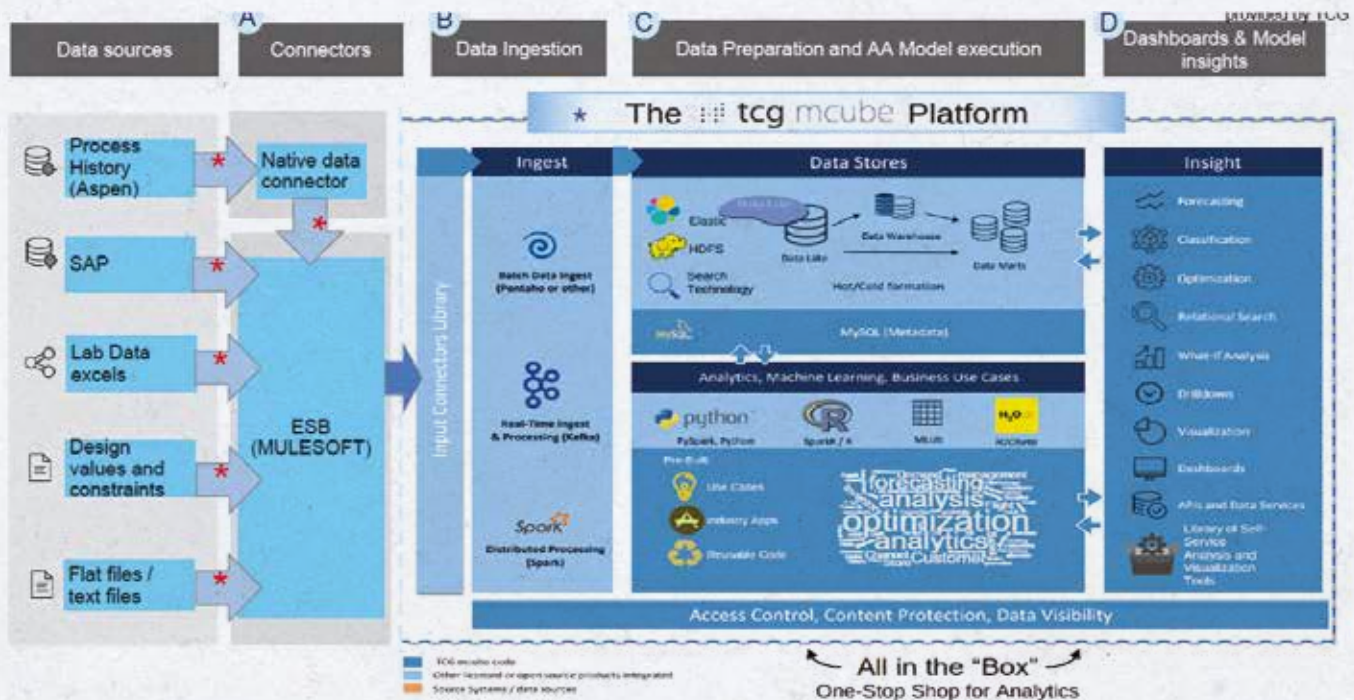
provided by TCG

Data sources

A Connectors

B Data Ingestion

C Data Preparation and AA Model execution

D Dashboards & Model insights

The tcg mcube Platform

Process History (Aspen)

SAP

Lab Data excels

Design values and constraints

Flat files / text files

Native data connector

ESB (MULESOFT)

Input Connectors Library

Ingest

Batch Data Ingest (Pentaho or other)

Real-Time Ingest & Processing (Kafka)

Spark

Distributed Processing (Spark)

Data Stores

Elastic

HDFS

Search Technology

Data Lake

Data Warehouse

Data Marts

Hot/Cold Formation

MySQL (Metadata)

Analytics, Machine Learning, Business Use Cases

python

PySpark, Python

SparkR / R

MLLib

H2O

Pre-Built

Use Cases

Industry Apps

Reusable Code

forecasting analysis optimization analytics customer

Insight

Forecasting

Classification

Optimization

Relational Search

What-If Analysis

Drilldown

Visualization

Dashboards

APIs and Data Services

Library of Self-Service Analysis and Visualization Tools

Access Control, Content Protection, Data Visibility

TCG mcube code

Other licensed or open source products integrated

Source Systems / data sources

All in the "Box"

One-Stop Shop for Analytics